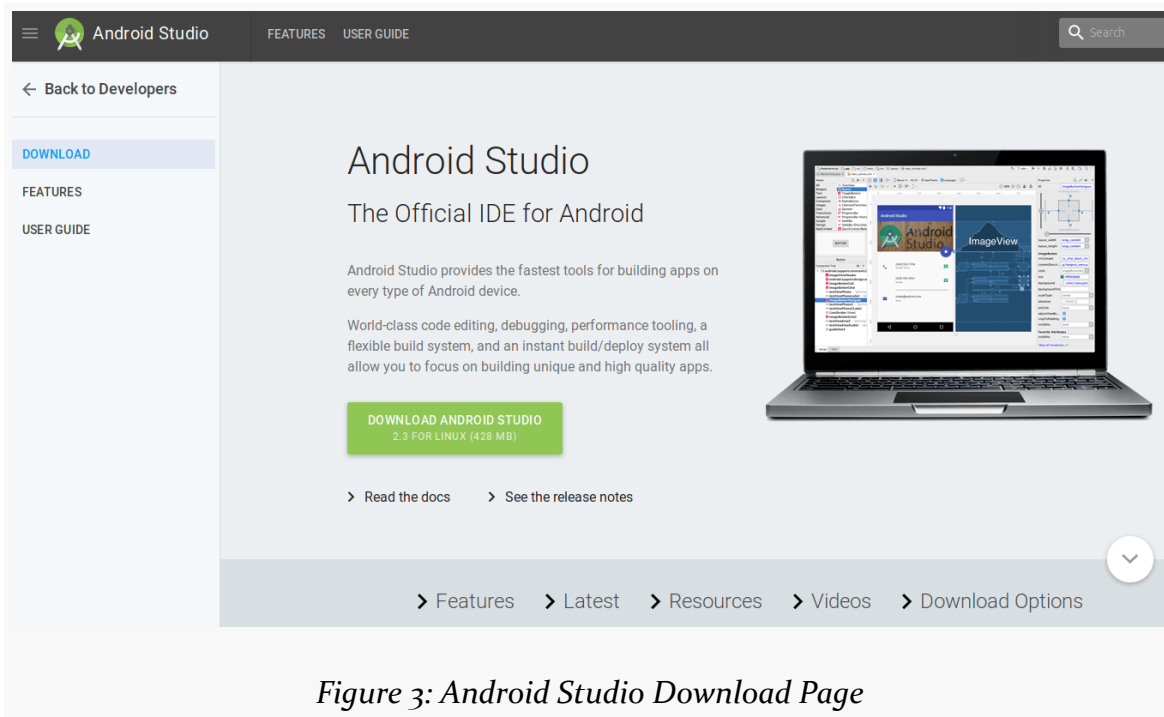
Android Studio FEATURES USER GUIDE Search

← Back to Developers

DOWNLOAD
FEATURES
USER GUIDE

Android Studio

The Official IDE for Android

Android Studio provides the fastest tools for building apps on every type of Android device.

World-class code editing, debugging, performance tooling, a flexible build system, and an instant build/deploy system all allow you to focus on building unique and high quality apps.

DOWNLOAD ANDROID STUDIO
2.3 FOR LINUX (428 MB)

Read the docs See the release notes

Android Studio
ImageView

Features Latest Resources Videos Download Options

Figure 3: Android Studio Download Page